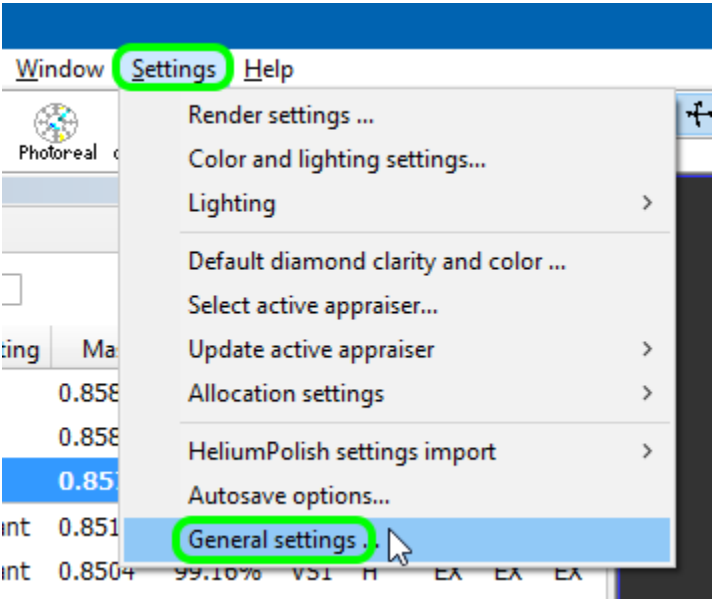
Window Settings Help

Photoreal

Render settings ...
Color and lighting settings...
Lighting
Default diamond clarity and color ...
Select active appraiser...
Update active appraiser
Allocation settings
HeliumPolish settings import
Autosave options...
General settings ...

ting Ma
0.858
0.858
0.85
ant 0.851
ant 0.8504 99.16% VS1 H EX EX EX